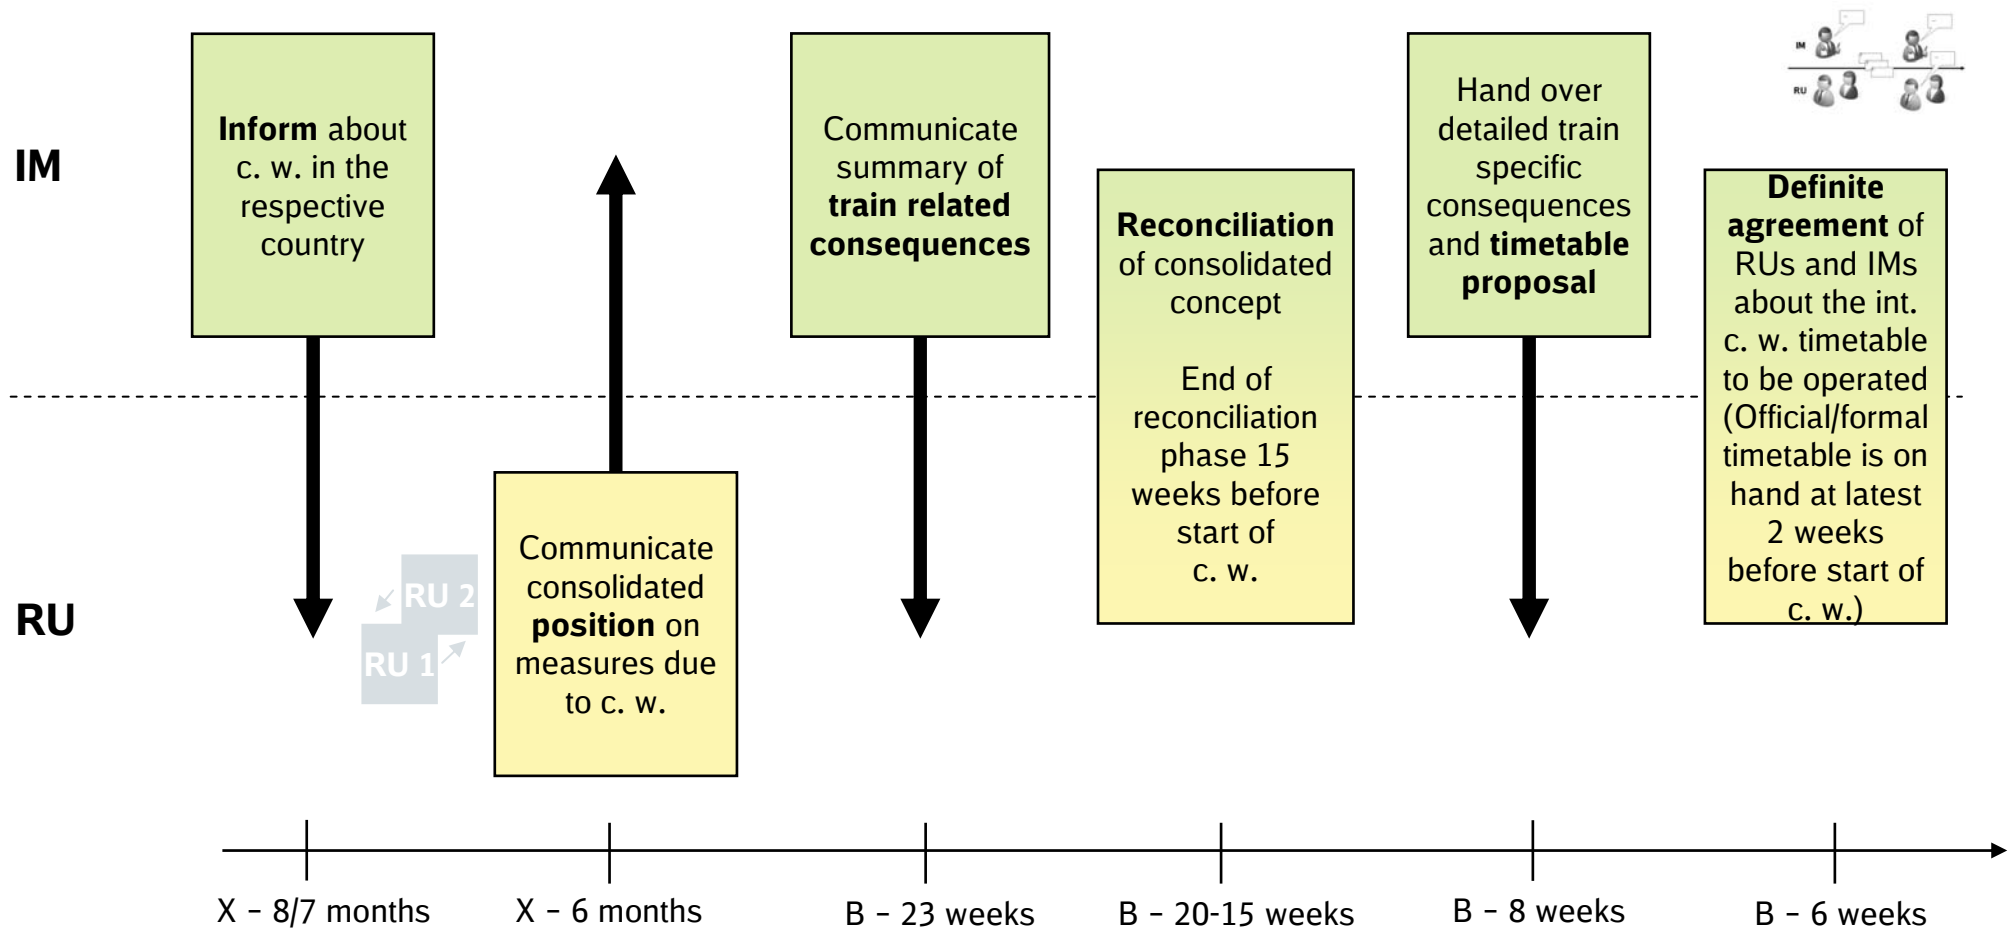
IM

RU

**Inform** about c. w. in the respective country

RU 2

RU 1

Communicate consolidated **position** on measures due to c. w.

Communicate summary of **train related consequences**

**Reconciliation** of consolidated concept

End of reconciliation phase 15 weeks before start of c. w.

Hand over detailed train specific consequences and **timetable proposal**

IM

RU

**Definite agreement** of RUs and IMs about the int. c. w. timetable to be operated (Official/formal timetable is on hand at latest 2 weeks before start of c. w.)

X – 8/7 months

X – 6 months

B – 23 weeks

B – 20-15 weeks

B – 8 weeks

B – 6 weeks